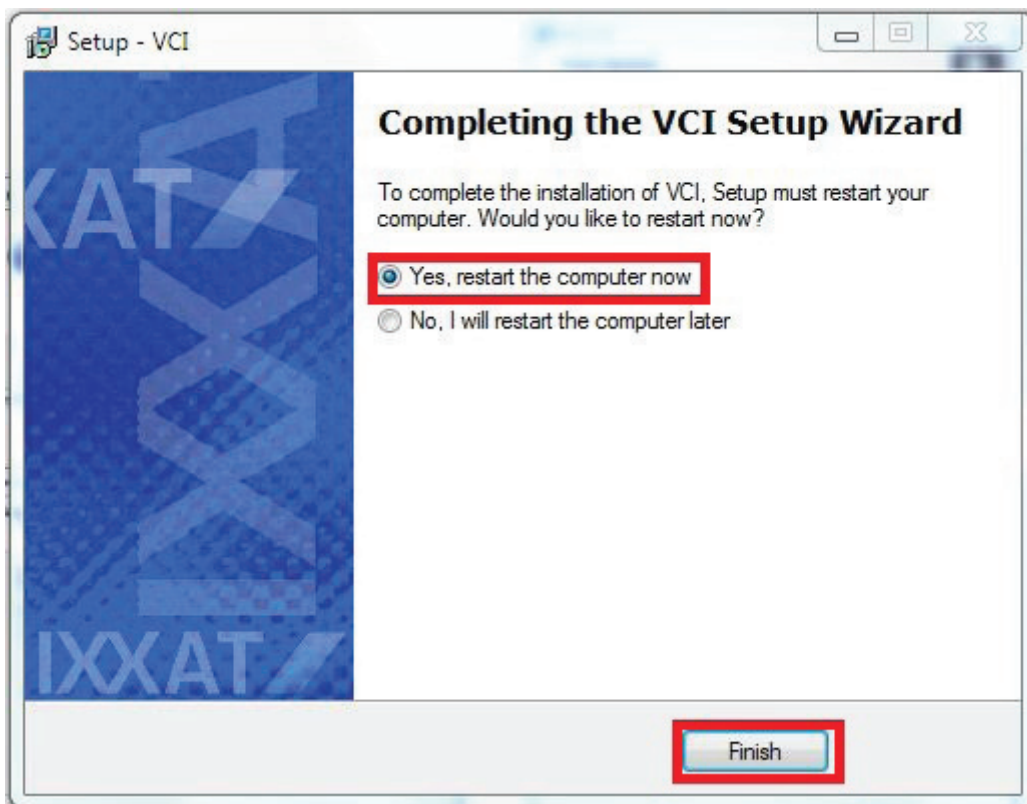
Setup - VCI

KAT

IXXAT

Completing the VCI Setup Wizard

To complete the installation of VCI, Setup must restart your computer. Would you like to restart now?

Yes, restart the computer now

No, I will restart the computer later

Finish